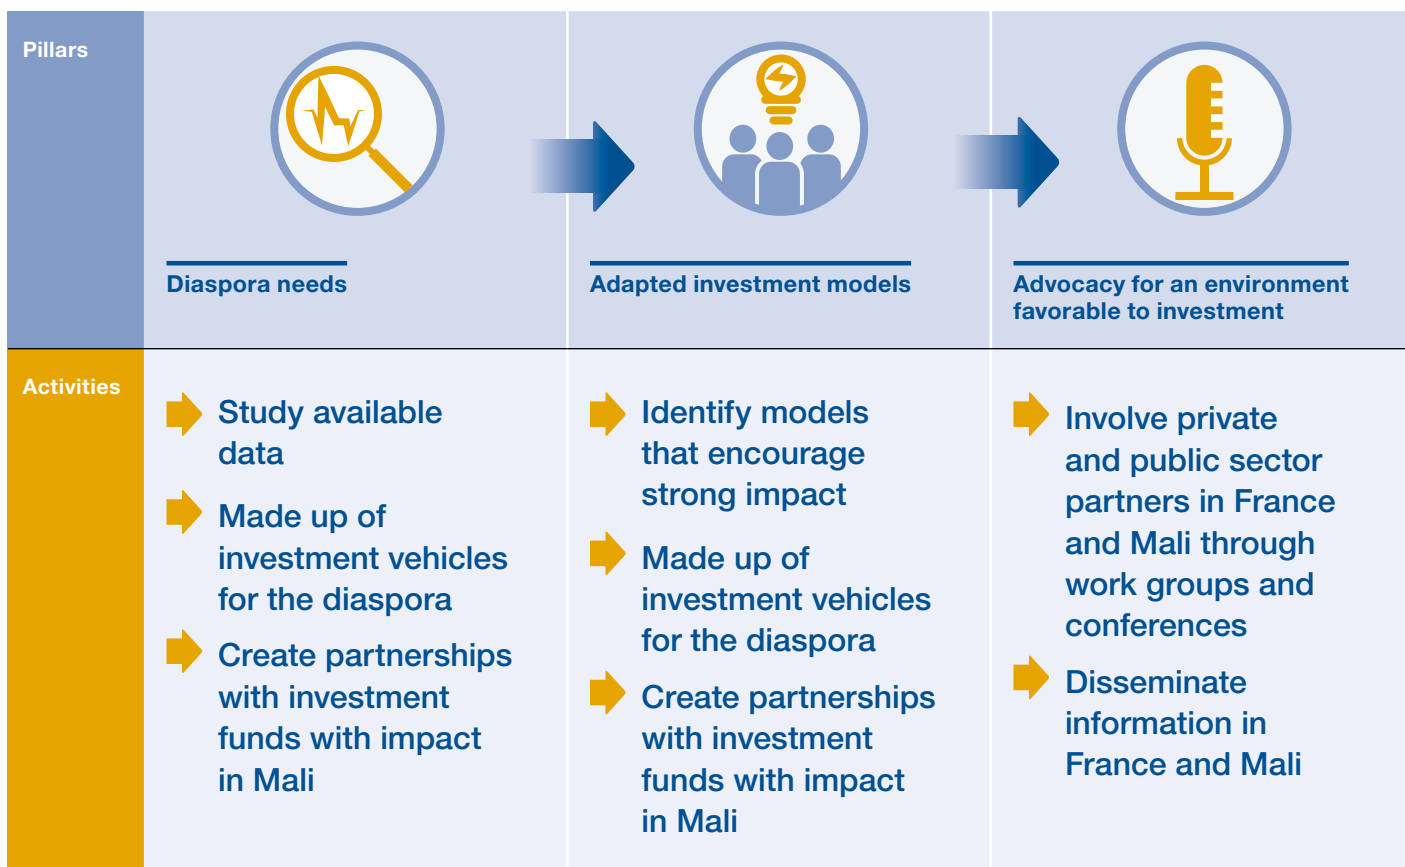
Pillars

Diaspora needs

Adapted investment models

Advocacy for an environment favorable to investment

Activities

Study available data

Made up of investment vehicles for the diaspora

Create partnerships with investment funds with impact in Mali

Identify models that encourage strong impact

Made up of investment vehicles for the diaspora

Create partnerships with investment funds with impact in Mali

Involve private and public sector partners in France and Mali through work groups and conferences

Disseminate information in France and Mali